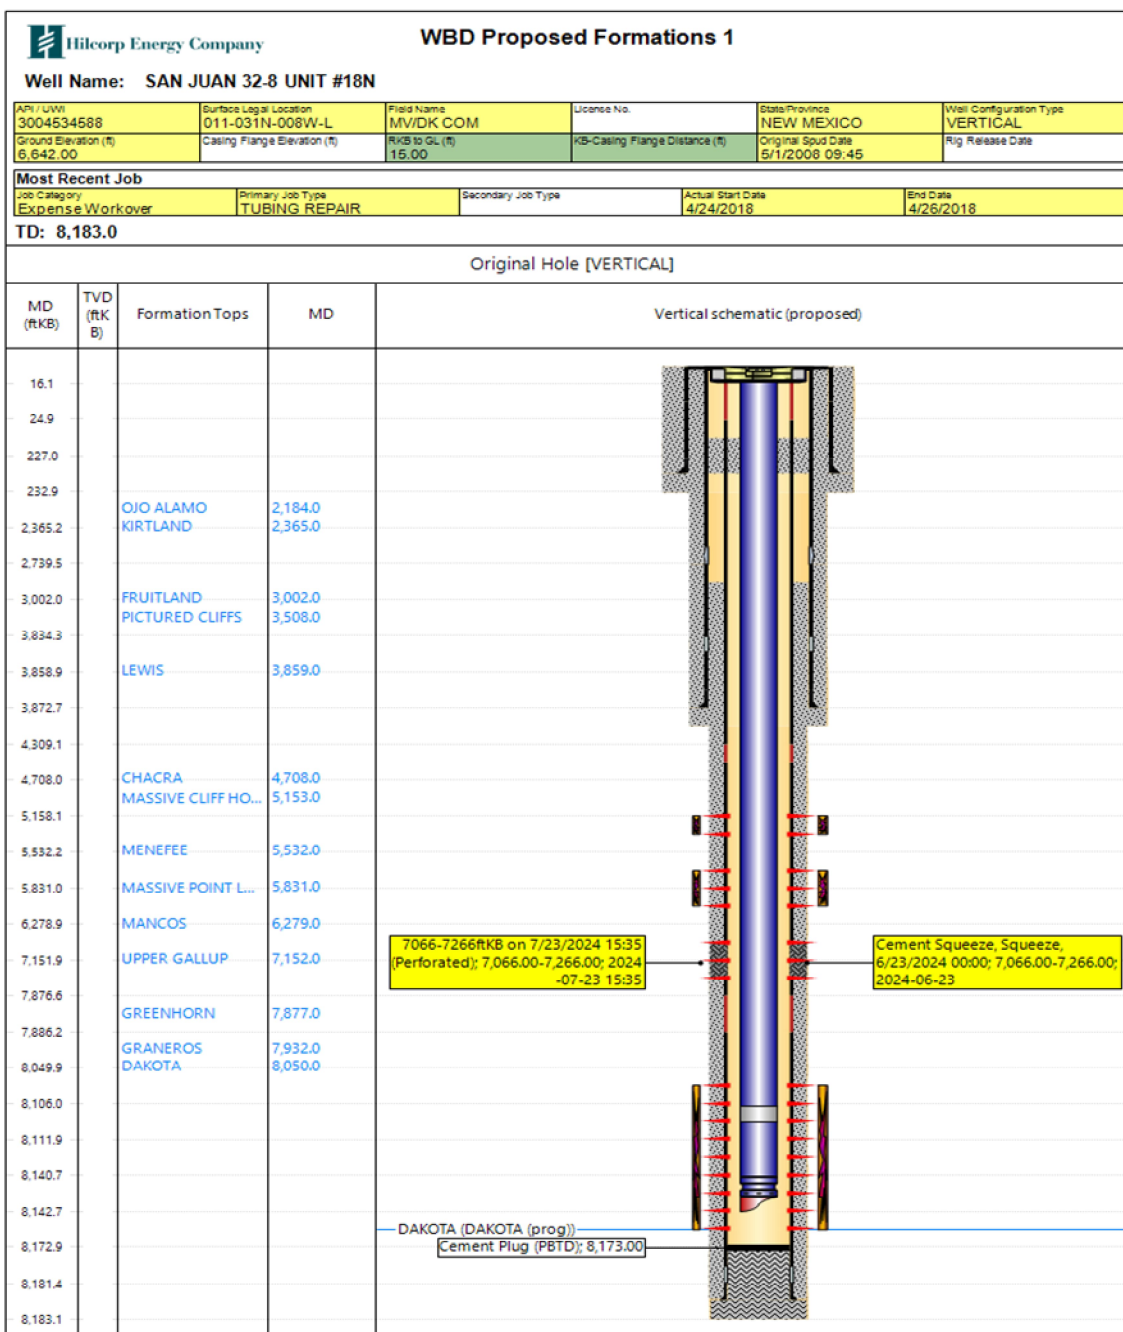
Hilcorp Energy Company

WBD Proposed Formations 1

Well Name: SAN JUAN 32-8 UNIT #18N

| API / UWI 3004534588 | Surface Legal Location 011-031N-008W-L | Field Name MV/DK COM | License No. | State/Province NEW MEXICO | Well Configuration Type VERTICAL |
|---|---|---|---|---|---|
| Ground Elevation (ft) 6,642.00 | Casing Flange Elevation (ft) | RKB to GL (ft) 15.00 | KB-Casing Flange Distance (ft) | Original Spud Date 5/1/2008 09:45 | Rig Release Date |

Most Recent Job

| Job Category Expense Workover | Primary Job Type TUBING REPAIR | Secondary Job Type | Actual Start Date 4/24/2018 | End Date 4/26/2018 |
|---|---|---|---|---|

TD: 8,183.0

Original Hole [VERTICAL]

| MD (ftKB) | TVD (ftKB) | Formation Tops | MD | Vertical schematic (proposed) |
|---|---|---|---|---|
| 16.1 | | | | |
| 24.9 | | | | |
| 227.0 | | | | |
| 232.9 | | OJO ALAMO | 2,184.0 | |
| 2,365.2 | | KIRTLAND | 2,365.0 | |
| 2,739.5 | | | | |
| 3,002.0 | | FRUITLAND | 3,002.0 | |
| 3,834.3 | | PICTURED CLIFFS | 3,508.0 | |
| 3,858.9 | | LEWIS | 3,859.0 | |
| 3,872.7 | | | | |
| 4,309.1 | | | | |
| 4,708.0 | | CHACRA | 4,708.0 | |
| 5,158.1 | | MASSIVE CLIFF HO... | 5,153.0 | |
| 5,532.2 | | MENEFEE | 5,532.0 | |
| 5,831.0 | | MASSIVE POINT L... | 5,831.0 | |
| 6,278.9 | | MANCOS | 6,279.0 | |
| 7,151.9 | | UPPER GALLUP | 7,152.0 | |
| 7,876.6 | | GREENHORN | 7,877.0 | |
| 7,886.2 | | GRANEROS | 7,932.0 | |
| 8,049.9 | | DAKOTA | 8,050.0 | |
| 8,106.0 | | | | |
| 8,111.9 | | | | |
| 8,140.7 | | | | |
| 8,142.7 | | | | |
| 8,172.9 | | | | |
| 8,181.4 | | | | |
| 8,183.1 | | | | |

7066-7266ftKB on 7/23/2024 15:35 (Perforated); 7,066.00-7,266.00; 2024-07-23 15:35

Cement Squeeze, Squeeze, 6/23/2024 00:00; 7,066.00-7,266.00; 2024-06-23

DAKOTA (DAKOTA (prog))

Cement Plug (PBTD); 8,173.00